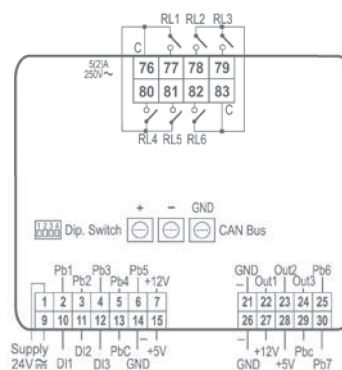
RL1 RL2 RL3
C
5(2)A
250V~
76 77 78 79
80 81 82 83
C
RL4 RL5 RL6

1234
Dip. Switch
+ – GND
CAN Bus

Pb1 Pb3 Pb5
Pb2 Pb4 +12V
1 2 3 4 5 6 7
9 10 11 12 13 14 15
Supply 24V ≂
DI1 DI2 DI3 PbC GND
– +5V

GND Out2 Pb6
– Out1 Out3
21 22 23 24 25
26 27 28 29 30
– Pbc
+12V +5V Pb7
GND